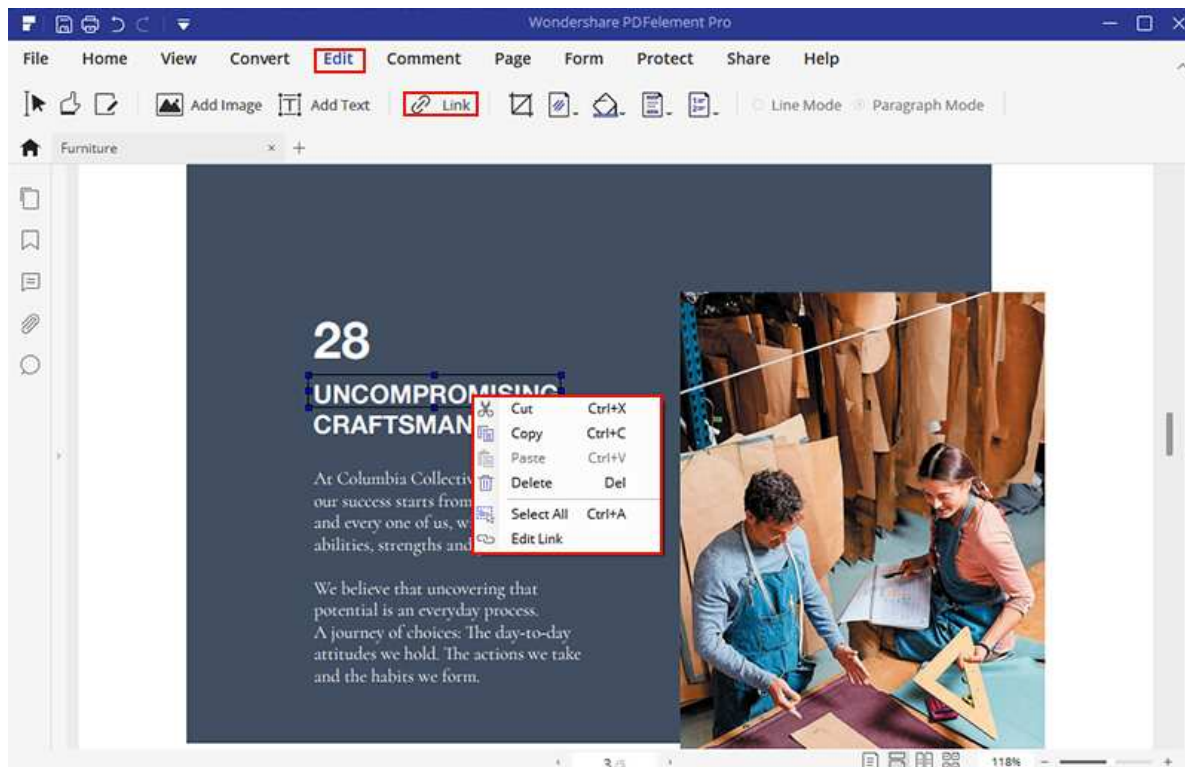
Wondershare PDFelement Pro

File Home View Convert Edit Comment Page Form Protect Share Help

Add Image Add Text Link Line Mode Paragraph Mode

Furniture

28

UNCOMPROMISING CRAFTSMAN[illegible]

Cut Ctrl+X
Copy Ctrl+C
Paste Ctrl+V
Delete Del
Select All Ctrl+A
Edit Link

At Columbia Collectiv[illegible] our success starts from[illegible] and every one of us, w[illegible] abilities, strengths and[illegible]

We believe that uncovering that potential is an everyday process. A journey of choices: The day-to-day attitudes we hold. The actions we take and the habits we form.

3 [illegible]

118%